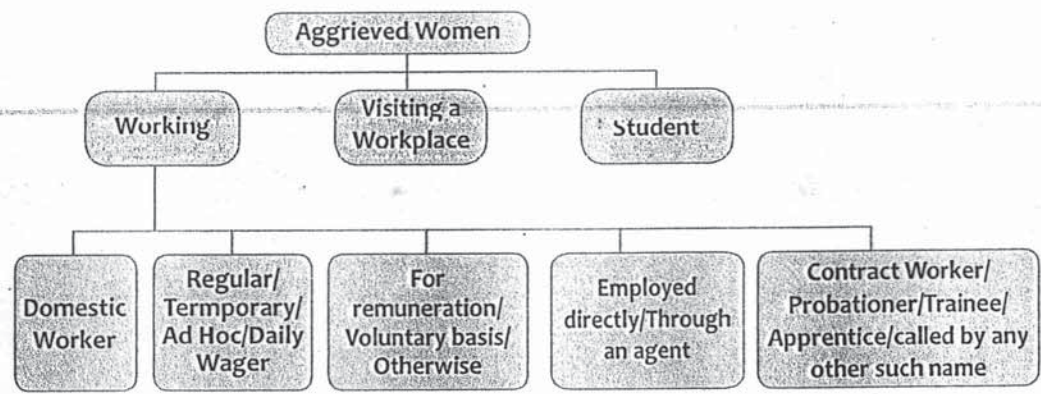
Aggrieved Women

Working

Visiting a Workplace

Student

Domestic Worker

Regular/ Termporary/ Ad Hoc/Daily Wager

For remuneration/ Voluntary basis/ Otherwise

Employed directly/Through an agent

Contract Worker/ Probationer/Trainee/ Apprentice/called by any other such name